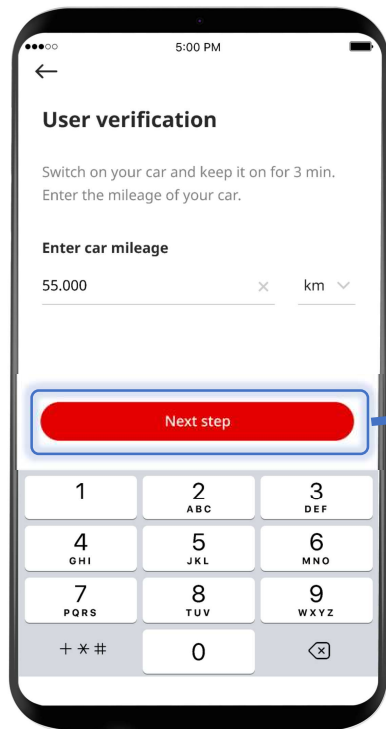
5:00 PM

←

User verification

Switch on your car and keep it on for 3 min. Enter the mileage of your car.

Enter car mileage

55.000 × km

Next step

1
2 ABC
3 DEF
4 GHI
5 JKL
6 MNO
7 PQRS
8 TUV
9 WXYZ
+ * #
0